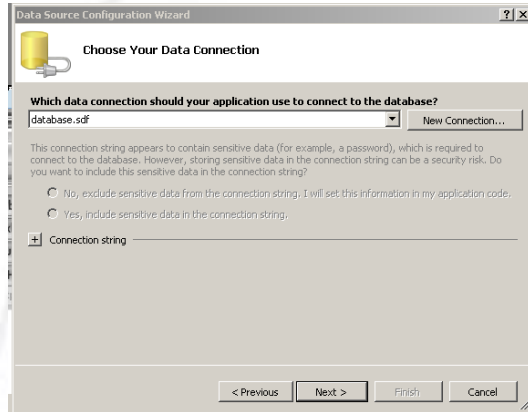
Data Source Configuration Wizard

?| X

Choose Your Data Connection

Which data connection should your application use to connect to the database?

database.sdf

New Connection...

This connection string appears to contain sensitive data (for example, a password), which is required to connect to the database. However, storing sensitive data in the connection string can be a security risk. Do you want to include this sensitive data in the connection string?

No, exclude sensitive data from the connection string. I will set this information in my application code.

Yes, include sensitive data in the connection string.

+ Connection string

< Previous

Next >

Finish

Cancel